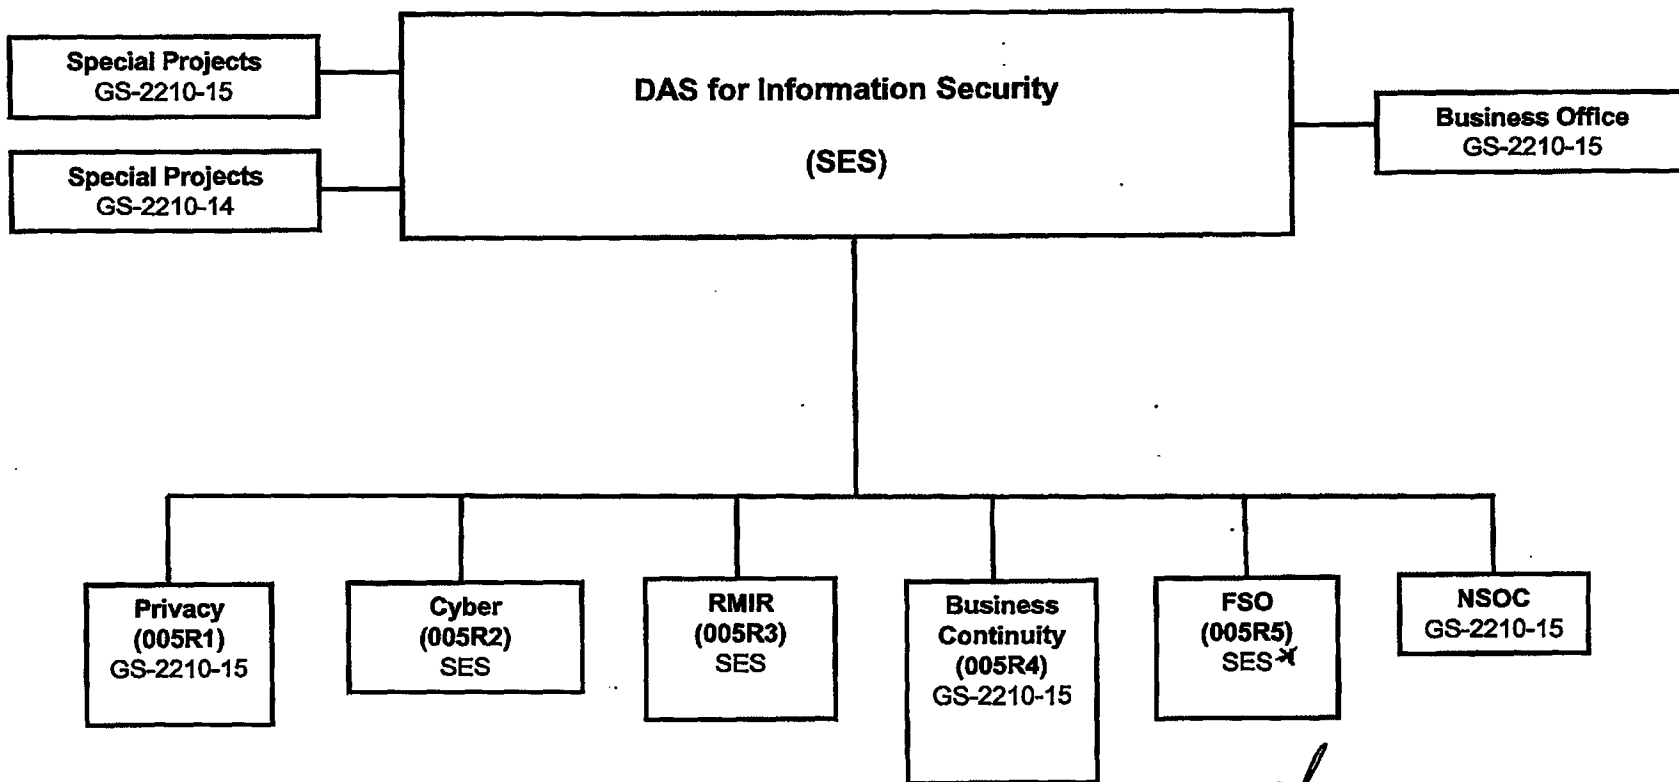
Special Projects
GS-2210-15

Special Projects
GS-2210-14

DAS for Information Security

(SES)

Business Office
GS-2210-15

Privacy
(005R1)
GS-2210-15

Cyber
(005R2)
SES

RMIR
(005R3)
SES

Business Continuity
(005R4)
GS-2210-15

FSO
(005R5)
SES*

NSOC
GS-2210-15